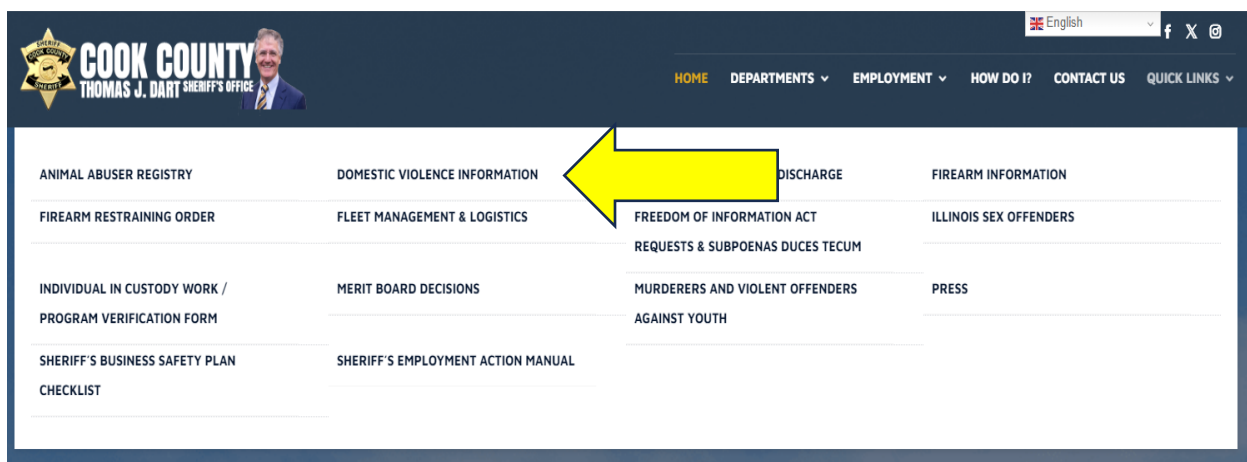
SHERIFF COOK COUNTY SHERIFF

COOK COUNTY
THOMAS J. DART SHERIFF'S OFFICE

English

HOME DEPARTMENTS EMPLOYMENT HOW DO I? CONTACT US QUICK LINKS

ANIMAL ABUSER REGISTRY

DOMESTIC VIOLENCE INFORMATION

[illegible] DISCHARGE

FIREARM INFORMATION

FIREARM RESTRAINING ORDER

FLEET MANAGEMENT & LOGISTICS

FREEDOM OF INFORMATION ACT REQUESTS & SUBPOENAS DUCES TECUM

ILLINOIS SEX OFFENDERS

INDIVIDUAL IN CUSTODY WORK / PROGRAM VERIFICATION FORM

MERIT BOARD DECISIONS

MURDERERS AND VIOLENT OFFENDERS AGAINST YOUTH

PRESS

SHERIFF'S BUSINESS SAFETY PLAN CHECKLIST

SHERIFF'S EMPLOYMENT ACTION MANUAL